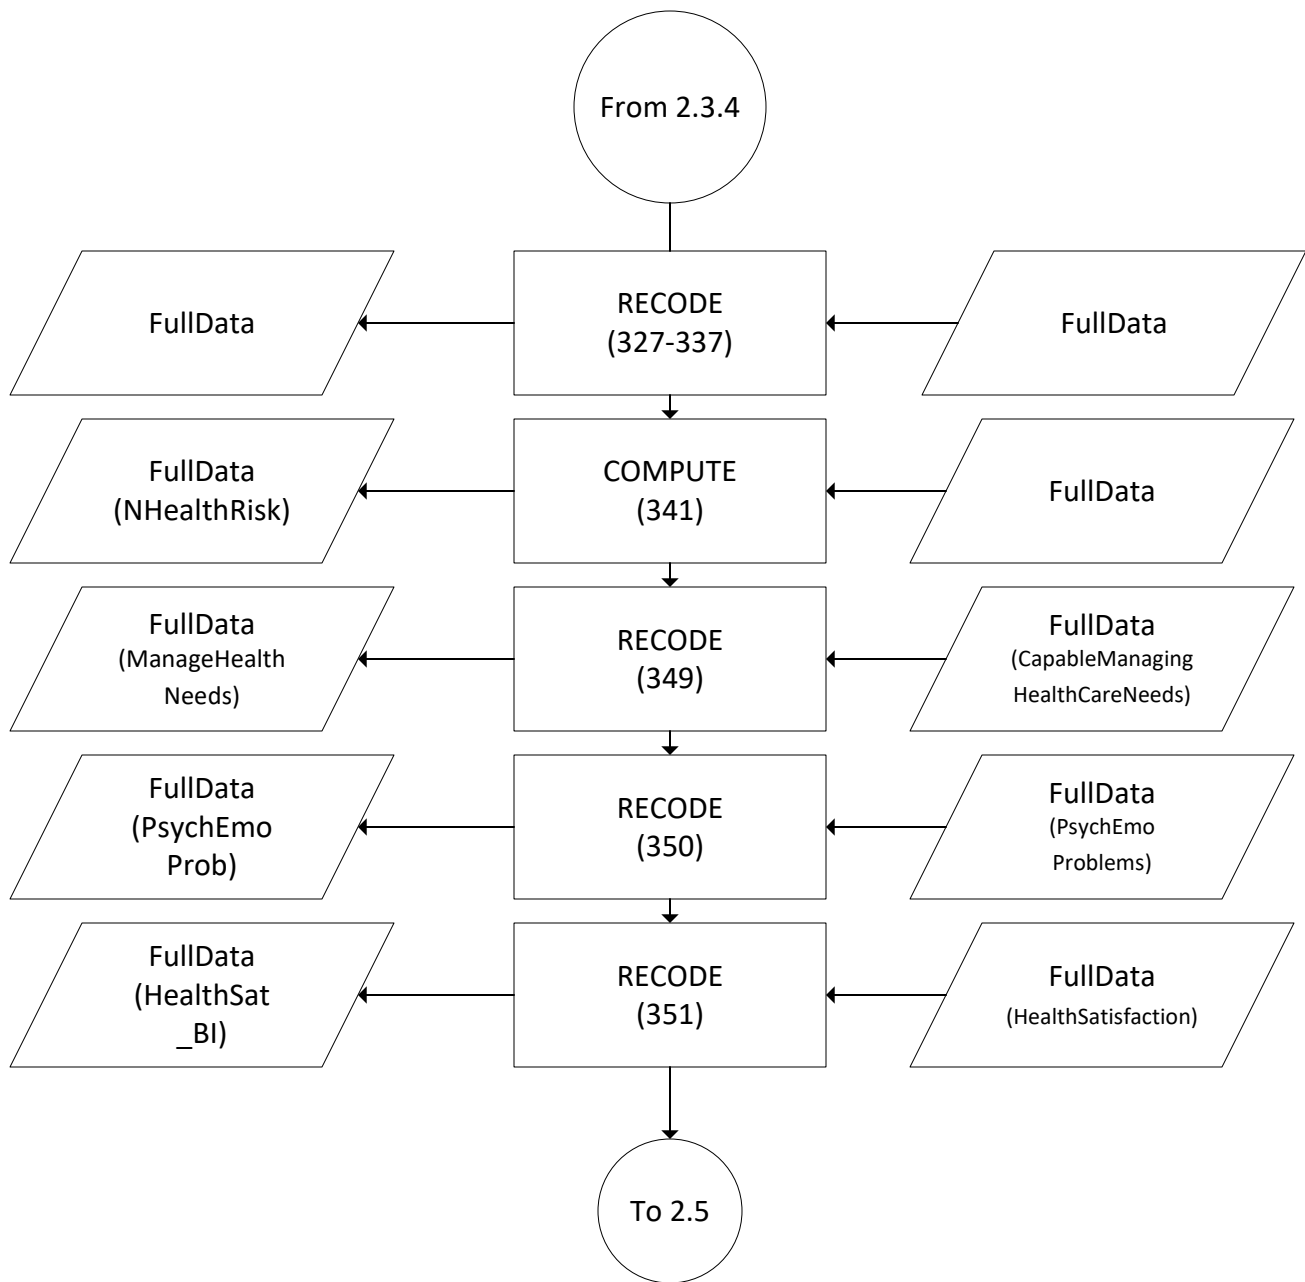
From 2.3.4

FullData

RECODE (327-337)

FullData

FullData (NHealthRisk)

COMPUTE (341)

FullData

FullData (ManageHealth Needs)

RECODE (349)

FullData (CapableManaging HealthCareNeeds)

FullData (PsychEmo Prob)

RECODE (350)

FullData (PsychEmo Problems)

FullData (HealthSat _BI)

RECODE (351)

FullData (HealthSatisfaction)

To 2.5